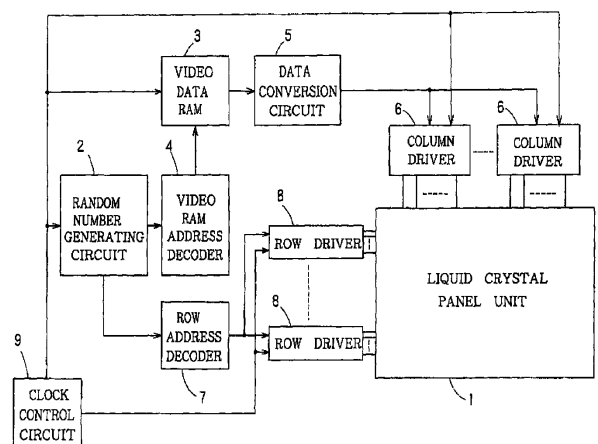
3

VIDEO DATA RAM

5

DATA CONVERSION CIRCUIT

6

COLUMN DRIVER

6

COLUMN DRIVER

2

RANDOM NUMBER GENERATING CIRCUIT

4

VIDEO RAM ADDRESS DECODER

8

ROW DRIVER

LIQUID CRYSTAL PANEL UNIT

ROW ADDRESS DECODER

8

ROW DRIVER

9

7

1

CLOCK CONTROL CIRCUIT